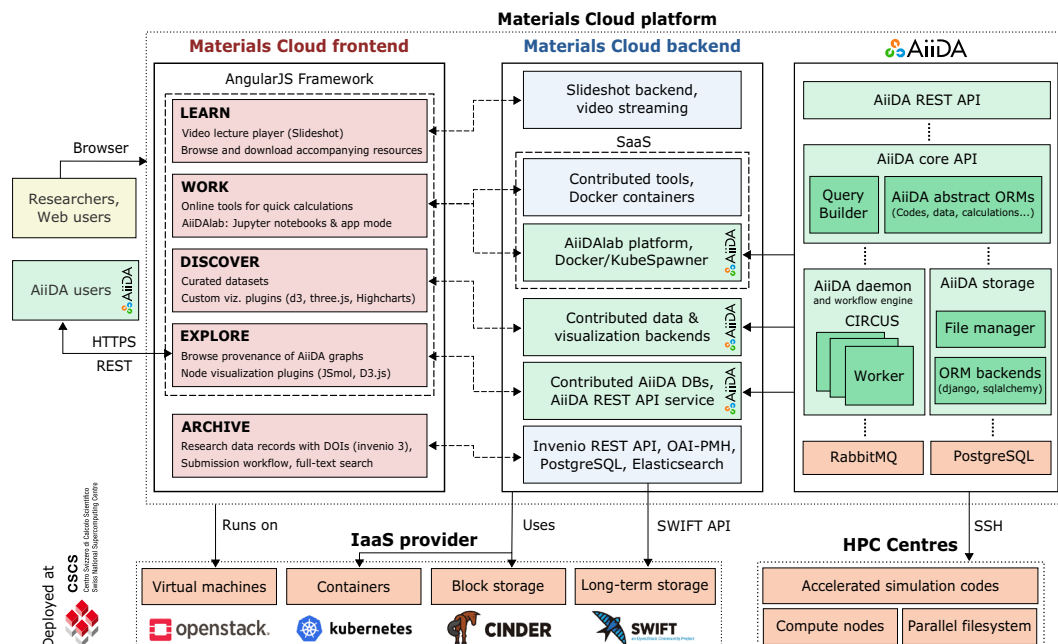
Materials Cloud platform

Materials Cloud frontend

AngularJS Framework

LEARN
Video lecture player (Slideshot)
Browse and download accompanying resources

WORK
Online tools for quick calculations
AiiDAlab: Jupyter notebooks & app mode

DISCOVER
Curated datasets
Custom viz. plugins (d3, three.js, Highcharts)

EXPLORE
Browse provenance of AiiDA graphs
Node visualization plugins (JSmol, D3.js)

ARCHIVE
Research data records with DOIs (invenio 3)
Submission workflow, full-text search

Materials Cloud backend

Slideshot backend, video streaming

SaaS

Contributed tools, Docker containers

AiiDAlab platform, Docker/KubeSpawner

AiiDA

Contributed data & visualization backends

AiiDA

Contributed AiiDA DBs, AiiDA REST API service

AiiDA

Invenio REST API, OAI-PMH, PostgreSQL, Elasticsearch

AiiDA

AiiDA REST API

AiiDA core API

Query Builder

AiiDA abstract ORMs (Codes, data, calculations...)

AiiDA daemon and workflow engine

CIRCUS

Worker

AiiDA storage

File manager

ORM backends (django, sqlalchemy)

RabbitMQ

PostgreSQL

Browser

Researchers, Web users

AiiDA users

AiiDA

HTTPS

REST

Runs on

Uses

SWIFT API

SSH

IaaS provider

Virtual machines

Containers

Block storage

Long-term storage

openstack.

kubernetes

CINDER

SWIFT

an OpenStack Community Project

HPC Centres

Accelerated simulation codes

Compute nodes

Parallel filesystem

Deployed at

CSCS

Centro Svizzero di Calcolo Scientifico
Swiss National Supercomputing Centre